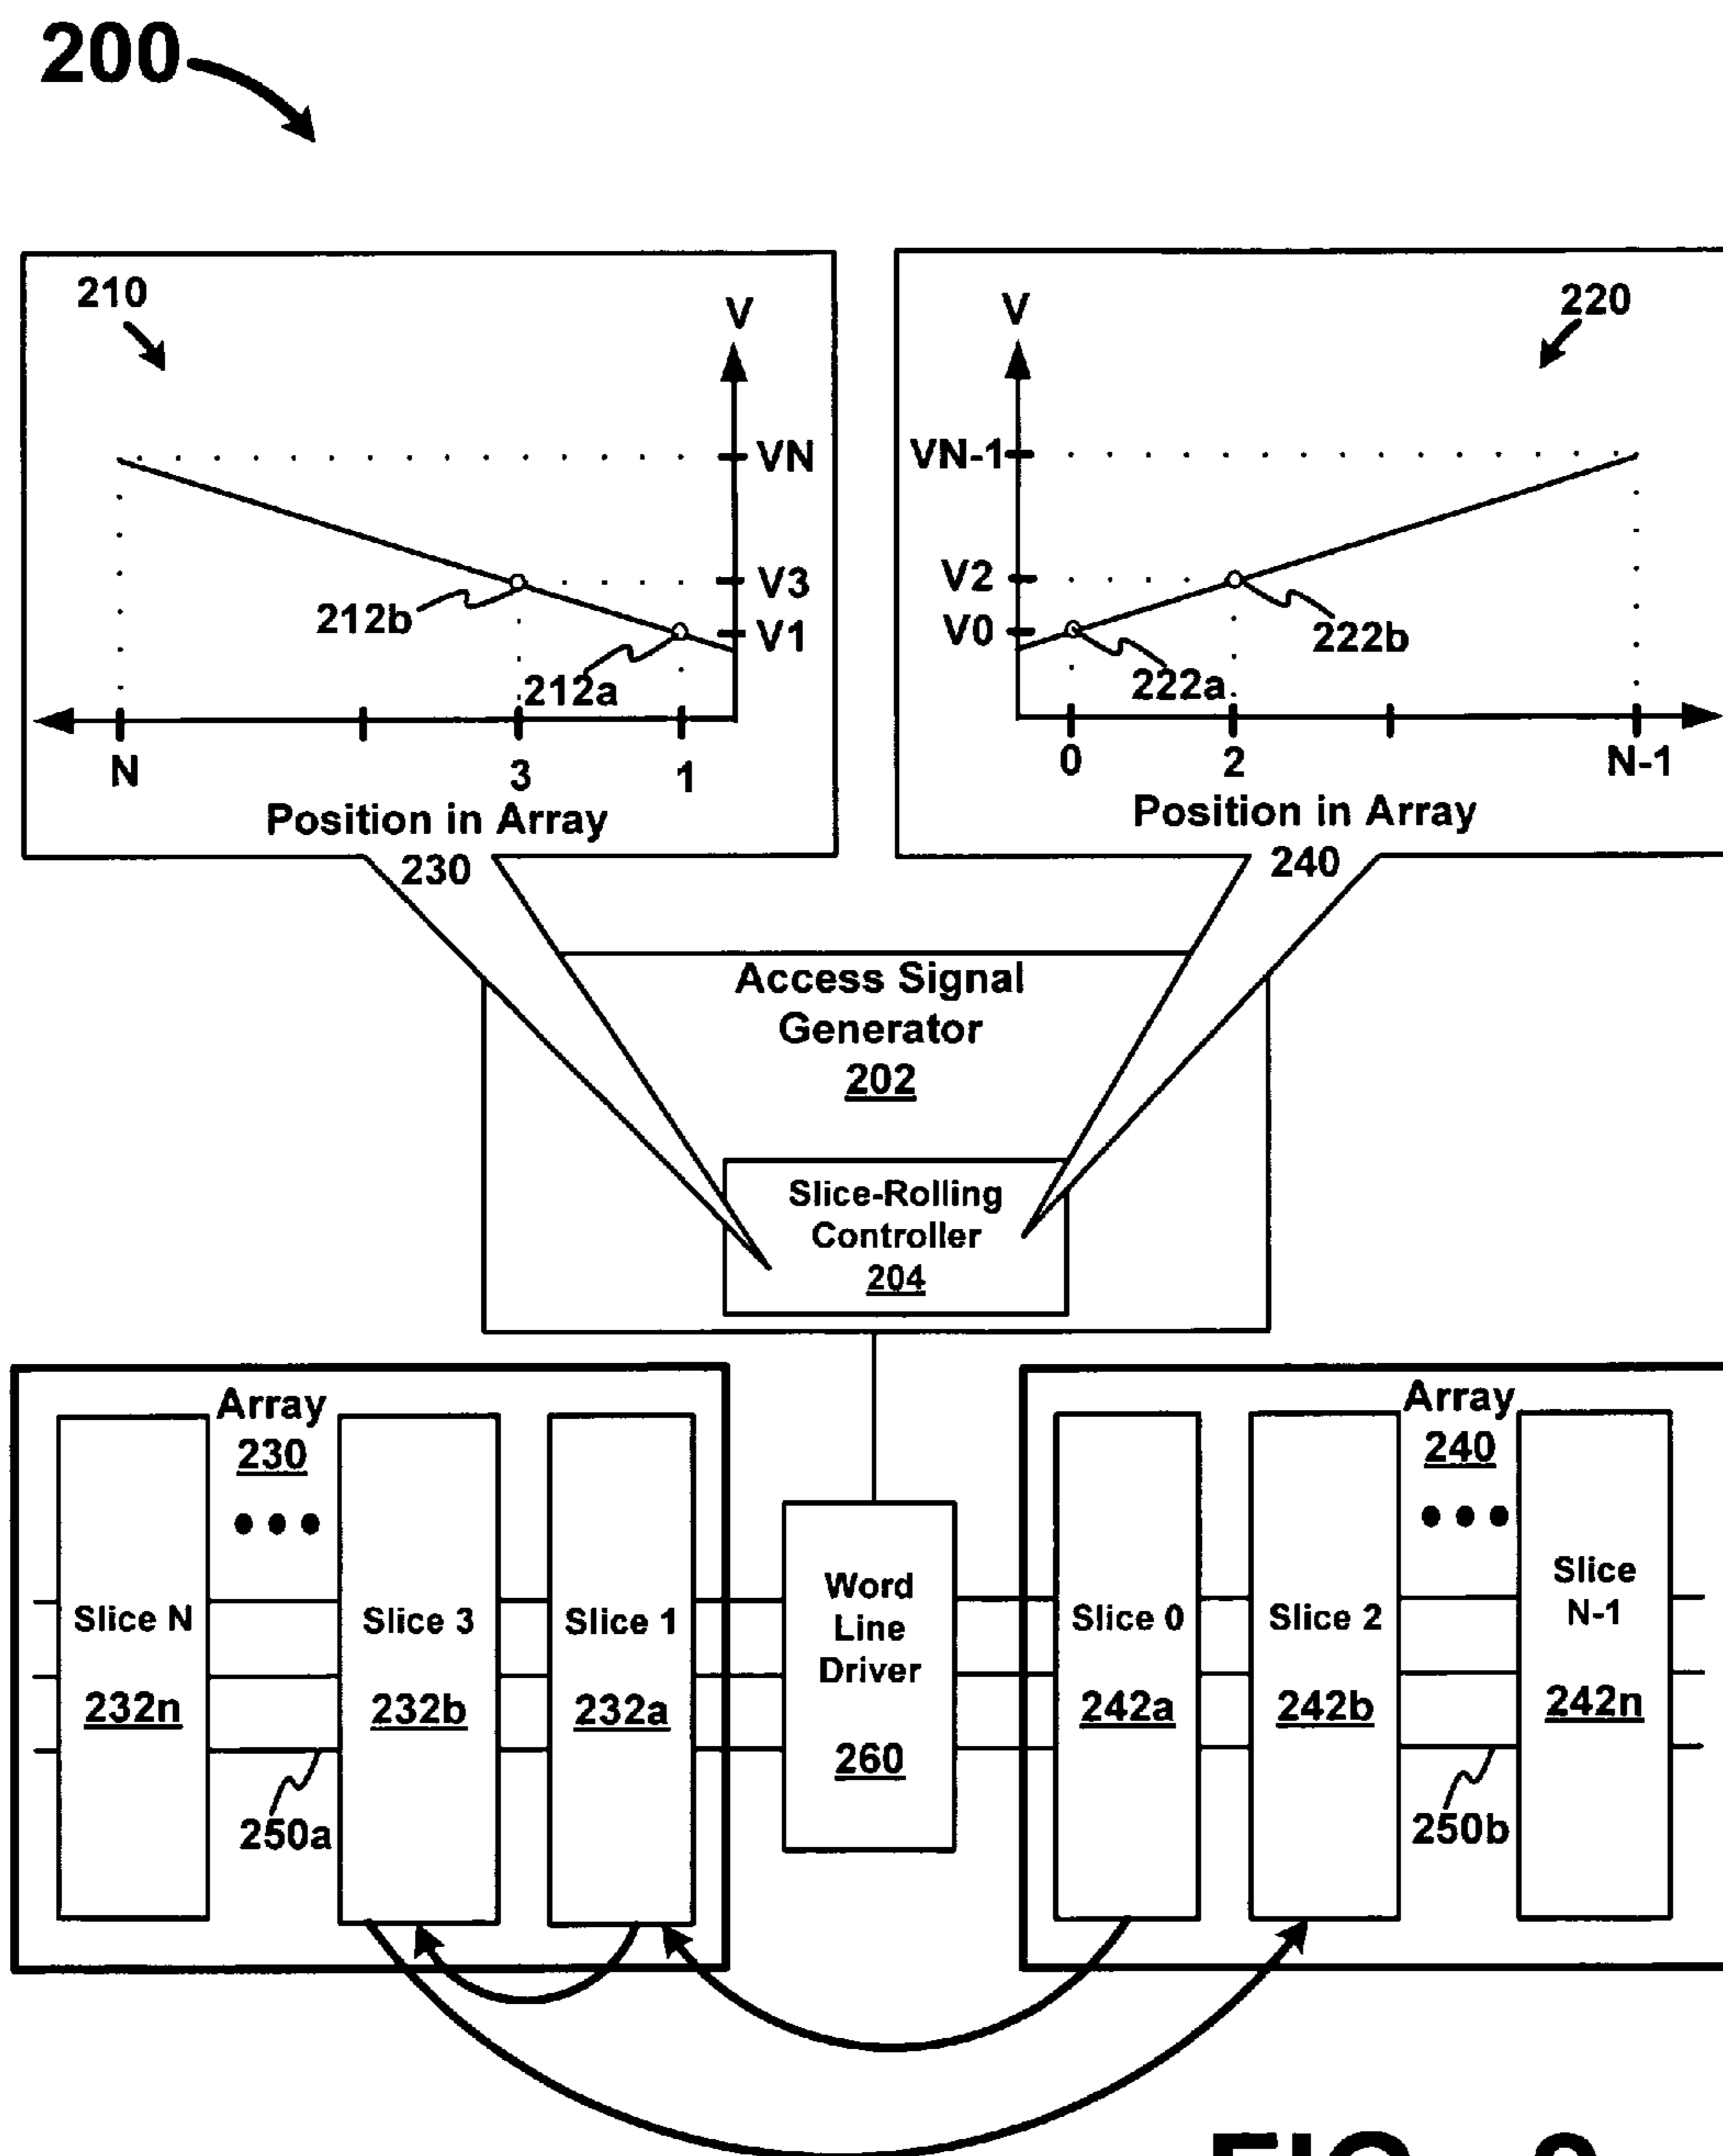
200

210

V

VN

V3

V1

212b

212a

N

3

1

Position in Array

230

220

V

VN-1

V2

V0

222a

222b

0

2

N-1

Position in Array

240

Access Signal Generator
202

Slice-Rolling Controller
204

Array
230

Slice N
232n

Slice 3
232b

Slice 1
232a

250a

Word Line Driver
260

Array
240

Slice 0
242a

Slice 2
242b

Slice N-1
242n

250b

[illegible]